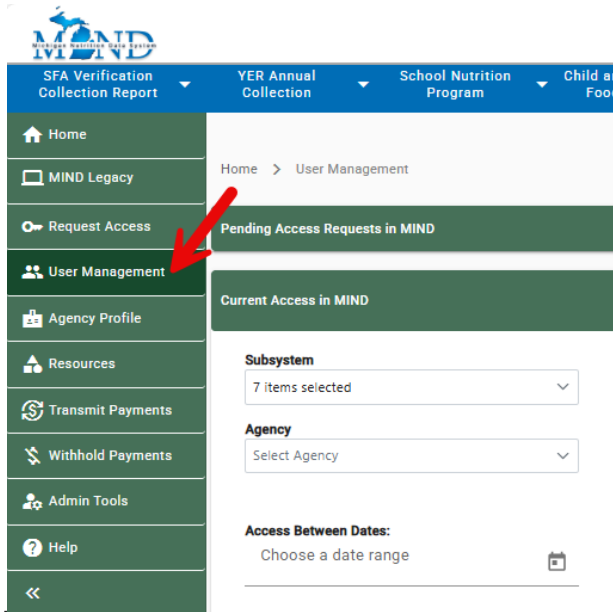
MIND
Michigan Nutrition Data System

SFA Verification Collection Report
YER Annual Collection
School Nutrition Program
Child an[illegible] Foo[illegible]

Home
MIND Legacy
Request Access
User Management
Agency Profile
Resources
Transmit Payments
Withhold Payments
Admin Tools
Help
«

Home > User Management

Pending Access Requests in MIND

Current Access in MIND

Subsystem
7 items selected

Agency
Select Agency

Access Between Dates:
Choose a date range